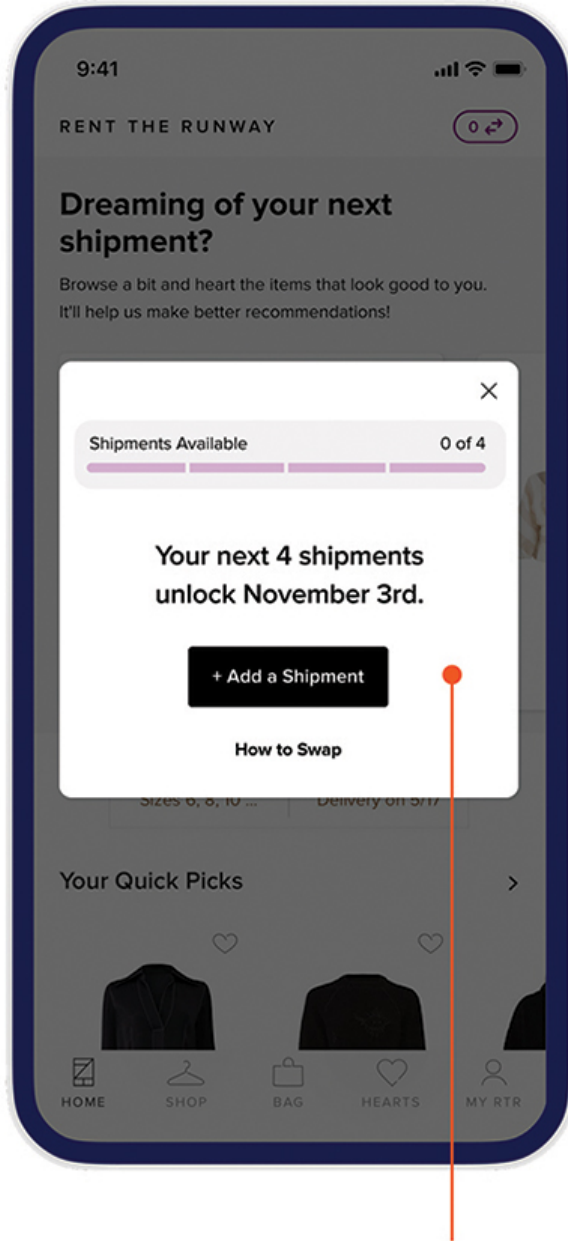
9:41

RENT THE RUNWAY

0

Dreaming of your next shipment?

Browse a bit and heart the items that look good to you. It'll help us make better recommendations!

×

Shipments Available 0 of 4

Your next 4 shipments unlock November 3rd.

+ Add a Shipment

How to Swap

Sizes 6, 8, 10 ... Delivery on 5/17

Your Quick Picks >

HOME SHOP BAG HEARTS MY RTR